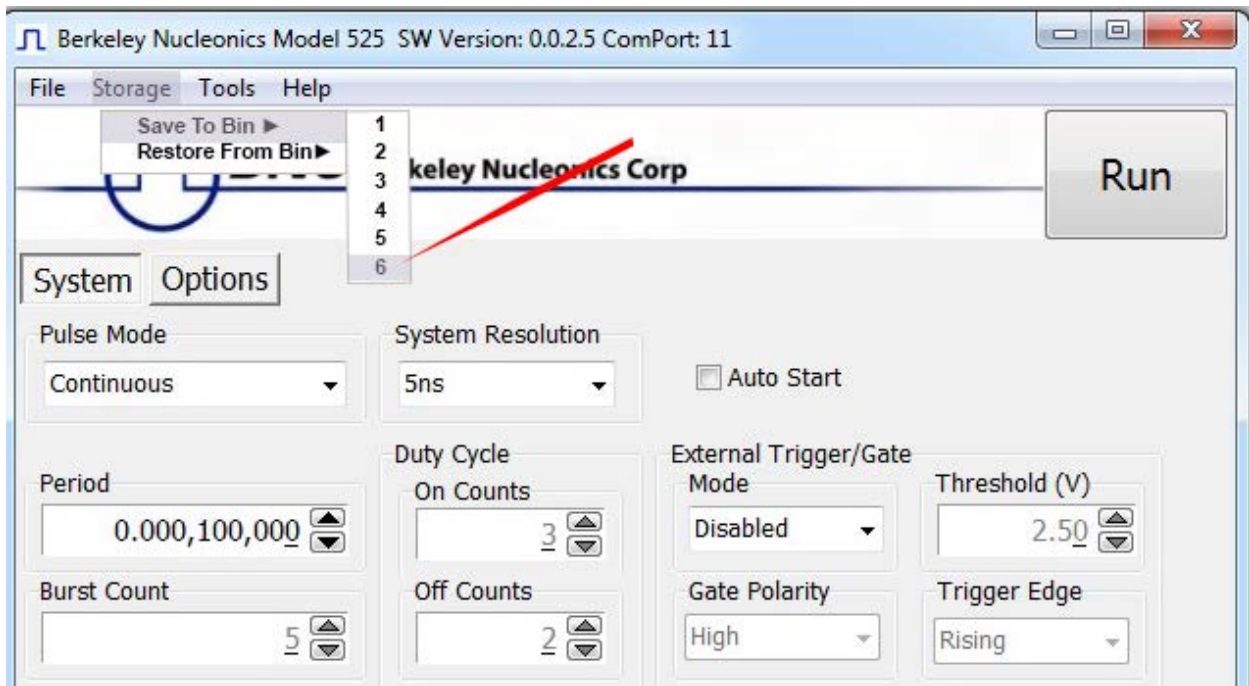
Berkeley Nucleonics Model 525 SW Version: 0.0.2.5 ComPort: 11

File Storage Tools Help

Save To Bin ▶
Restore From Bin▶

1
2
3
4
5
6

BNC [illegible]keley Nucleonics Corp

Run

System Options

Pulse Mode
Continuous

System Resolution
5ns

Auto Start

Period
0.000,100,000

Duty Cycle
On Counts
3

External Trigger/Gate
Mode
Disabled

Threshold (V)
2.50

Burst Count
5

Off Counts
2

Gate Polarity
High

Trigger Edge
Rising